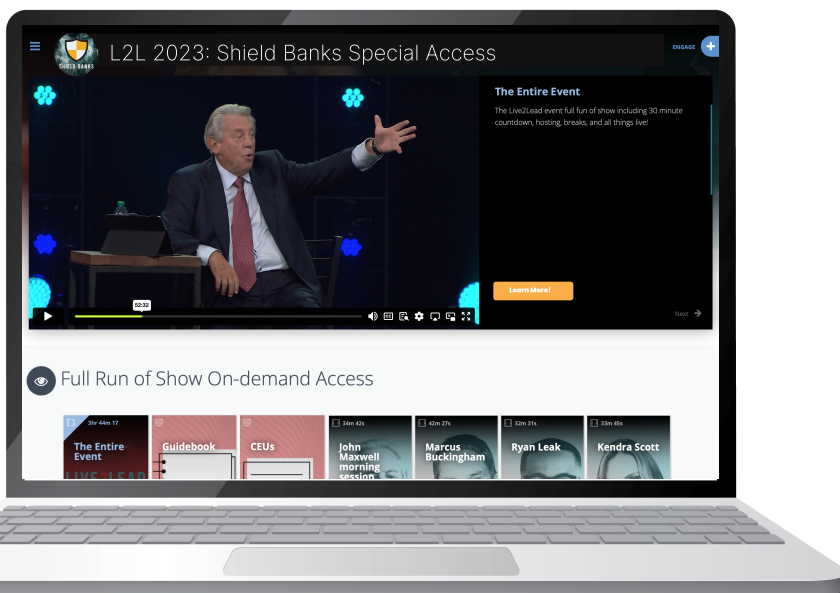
SHIELD BANKS

L2L 2023: Shield Banks Special Access

ENGAGE

The Entire Event

The Live2Lead event full fun of show including 30 minute countdown, hosting, breaks, and all things live!

Learn More!

Next

52:32

Full Run of Show On-demand Access

3hr 44m 17

The Entire Event

Guidebook

CEUs

34m 42s

John Maxwell morning session

42m 27s

Marcus Buckingham

32m 31s

Ryan Leak

33m 45s

Kendra Scott